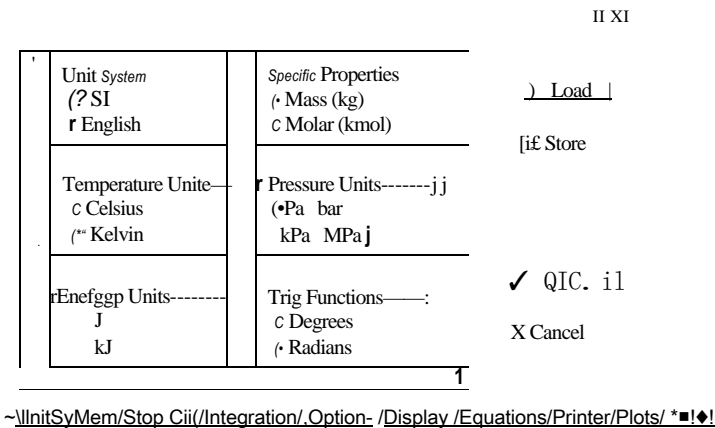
II XI

'

Unit System
(? SI
r English

Specific Properties
(· Mass (kg)
C Molar (kmol)

) Load |

[i£ Store

Temperature Unite—
C Celsius
(*" Kelvin

r Pressure Units-------j j
(•Pa bar
kPa MPa j

rEnefggp Units--------
J
kJ

Trig Functions——:
C Degrees
(· Radians

✓ QIC. il

X Cancel

1

~\llnitSyMem/Stop Cii(/Integration/,Option- /Display /Equations/Printer/Plots/ *■!♦!